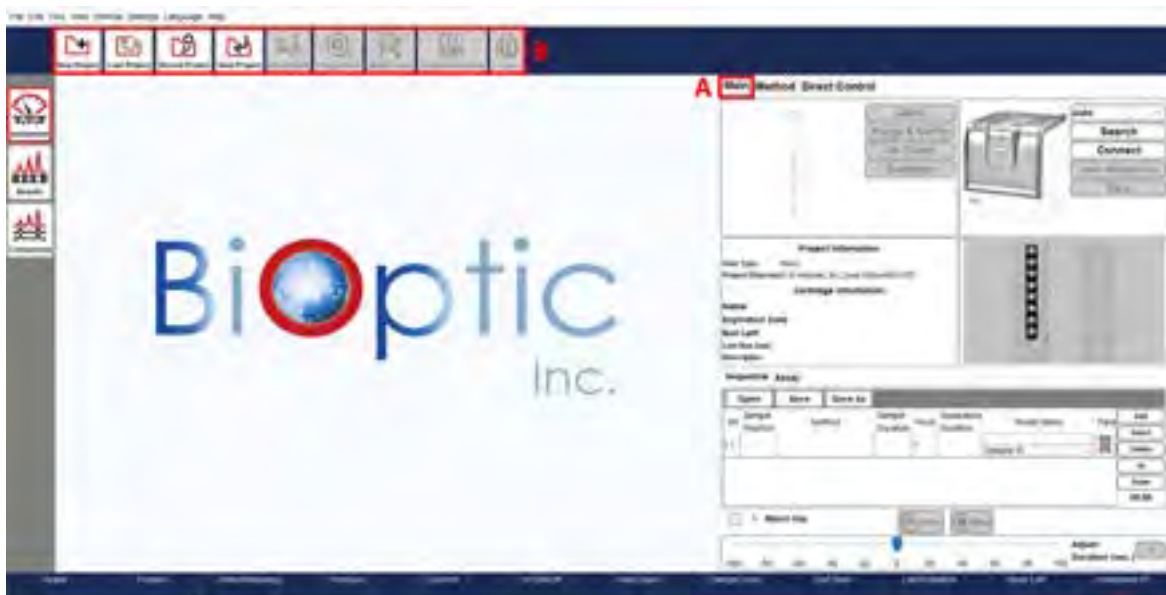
File Edit View Tools Window Settings Language Help

New Project | Load Project | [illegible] | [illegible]

B

A Main Method Direct Control

Search
Connect

Project Information

Cartridge Information

Name
Expiration Date
Run Left

Sequence

Open | Save | Save As

Sample Position | Method | Sample Duration | Times | Separation Duration | Result Name

Add
Insert
Delete

Adjust

BiOptic
Inc.